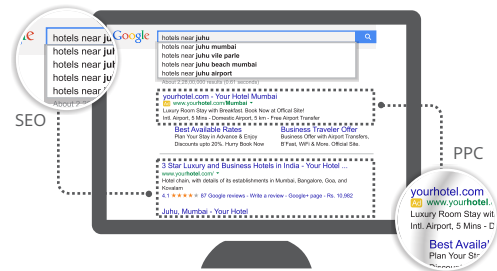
e hotels near juhu
hotels near juh
hotels near juh
hotels near juh
hotels near juh
About 2

SEO

Google

hotels near juhu

hotels near juhu
hotels near juhu mumbai
hotels near juhu vile parle
hotels near juhu beach mumbai
hotels near juhu airport

About 2,28,00,000 results (0.61 seconds)

yourhotel.com - Your Hotel Mumbai
Ad www.yourhotel.com/Mumbai
Luxury Room Stay with Breakfast. Book Now at Official Site!
Intl. Airport, 5 Mins - Domestic Airport, 5 km - Free Airport Transfer

Best Available Rates
Plan Your Stay in Advance & Enjoy Discounts upto 20%. Hurry Book Now

Business Traveler Offer
Business Offer with Airport Transfers, B'fast, WiFi & More. Official Site.

3 Star Luxury and Business Hotels in India - Your Hotel ...
www.yourhotel.com/
Hotel chain, with details of its establishments in Mumbai, Bangalore, Goa, and Kovalam
4.1 ★★★★★ 87 Google reviews - Write a review - Google+ page - Rs. 10,962

Juhu, Mumbai - Your Hotel

PPC

yourhotel.com
Ad www.yourhotel.
Luxury Room Stay wit
Intl. Airport, 5 Mins - D
Best Availa
Plan Your St
Discount